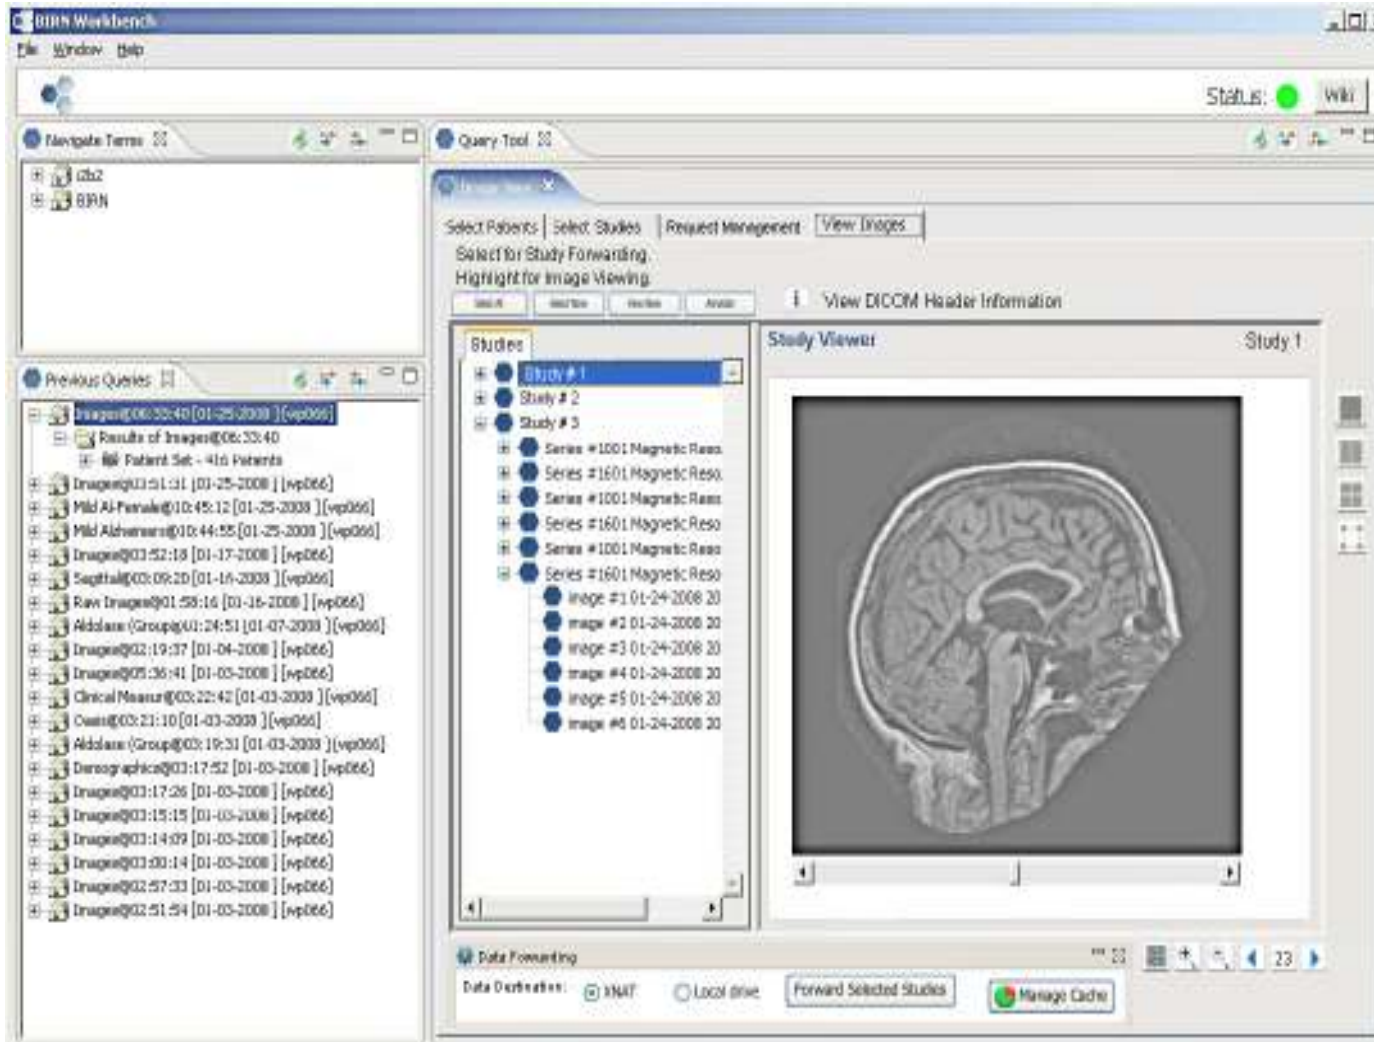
BIRN Workbench

File Window Help

Status: Wiki

Navigate Terms
i2b2
BIRN

Previous Queries
Images@06:33:40 [01-25-2008 ] [wp066]
Results of Images@06:33:40
Patient Set - 416 Patients
Images@03:51:31 [01-25-2008 ] [wp066]
Mild Al-Female@10:45:12 [01-25-2008 ] [wp066]
Mild Alzheimers@10:44:55 [01-25-2008 ] [wp066]
Images@03:52:18 [01-17-2008 ] [wp066]
Sagittal@03:09:20 [01-16-2008 ] [wp066]
Raw Images@01:58:16 [01-16-2008 ] [wp066]
Aldolase (Group@01:24:51 [01-07-2008 ] [wp066]
Images@02:19:37 [01-04-2008 ] [wp066]
Images@05:36:41 [01-03-2008 ] [wp066]
Clinical Measur@03:22:42 [01-03-2008 ] [wp066]
Cases@03:21:10 [01-03-2008 ] [wp066]
Aldolase (Group@03:19:31 [01-03-2008 ] [wp066]
Demographics@03:17:52 [01-03-2008 ] [wp066]
Images@03:17:26 [01-03-2008 ] [wp066]
Images@03:15:15 [01-03-2008 ] [wp066]
Images@03:14:09 [01-03-2008 ] [wp066]
Images@03:00:14 [01-03-2008 ] [wp066]
Images@02:57:33 [01-03-2008 ] [wp066]
Images@02:51:54 [01-03-2008 ] [wp066]

Query Tool

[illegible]

Select Patients | Select Studies | Request Management | View Images

Select for Study Forwarding.
Highlight for Image Viewing.

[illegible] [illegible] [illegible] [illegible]

View DICOM Header Information

Studies
Study # 1
Study # 2
Study # 3
Series #1001 Magnetic Reso
Series #1601 Magnetic Reso
Series #1001 Magnetic Reso
Series #1601 Magnetic Reso
Series #1001 Magnetic Reso
Series #1601 Magnetic Reso
image #1 01-24-2008 20
image #2 01-24-2008 20
image #3 01-24-2008 20
image #4 01-24-2008 20
image #5 01-24-2008 20
image #6 01-24-2008 20

Study Viewer
Study 1

Data Forwarding
Data Destination: XNAT Local drive Forward Selected Studies Manage Cache

23